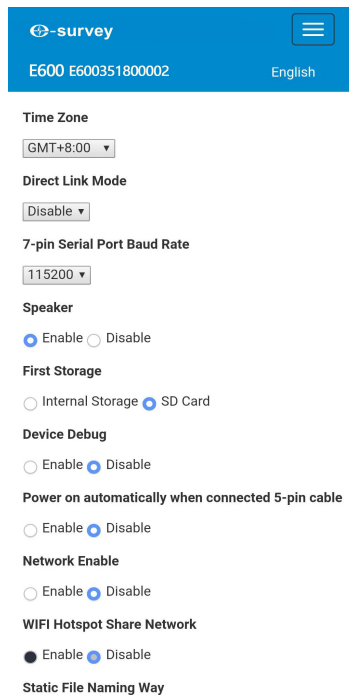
e-survey

E600 E600351800002

English

Time Zone

GMT+8:00

Direct Link Mode

Disable

7-pin Serial Port Baud Rate

115200

Speaker

Enable Disable

First Storage

Internal Storage SD Card

Device Debug

Enable Disable

Power on automatically when connected 5-pin cable

Enable Disable

Network Enable

Enable Disable

WIFI Hotspot Share Network

Enable Disable

Static File Naming Way